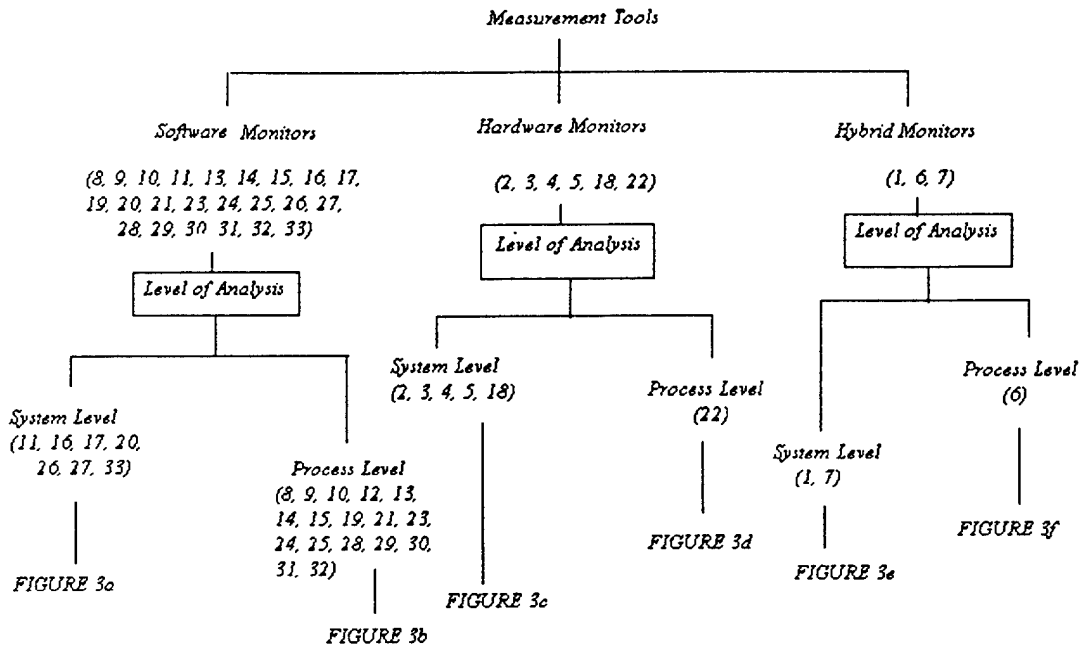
Measurement Tools

Software Monitors
(8, 9, 10, 11, 13, 14, 15, 16, 17, 19, 20, 21, 23, 24, 25, 26, 27, 28, 29, 30 31, 32, 33)

Level of Analysis

System Level
(11, 16, 17, 20, 26, 27, 33)

FIGURE 3a

Process Level
(8, 9, 10, 12, 13, 14, 15, 19, 21, 23, 24, 25, 28, 29, 30, 31, 32)

FIGURE 3b

Hardware Monitors
(2, 3, 4, 5, 18, 22)

Level of Analysis

System Level
(2, 3, 4, 5, 18)

FIGURE 3c

Process Level
(22)

FIGURE 3d

Hybrid Monitors
(1, 6, 7)

Level of Analysis

System Level
(1, 7)

FIGURE 3e

Process Level
(6)

FIGURE 3f